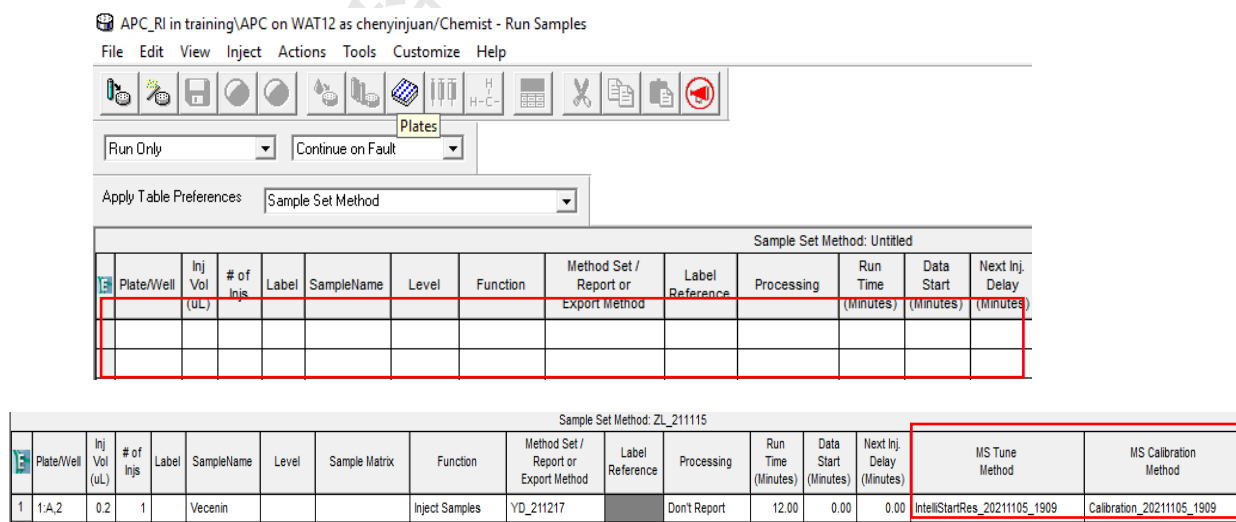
APC_RI in training\APC on WAT12 as chenyinjuan/Chemist - Run Samples

File Edit View Inject Actions Tools Customize Help

Plates

Run Only

Continue on Fault

Apply Table Preferences Sample Set Method

Sample Set Method: Untitled

| E | Plate/Well | Inj Vol (uL) | # of Injs | Label | SampleName | Level | Function | Method Set / Report or Export Method | Label Reference | Processing | Run Time (Minutes) | Data Start (Minutes) | Next Inj. Delay (Minutes) |
|---|---|---|---|---|---|---|---|---|---|---|---|---|---|
| | | | | | | | | | | | | | |
| | | | | | | | | | | | | | |

Sample Set Method: ZL_211115

| E | Plate/Well | Inj Vol (uL) | # of Injs | Label | SampleName | Level | Sample Matrix | Function | Method Set / Report or Export Method | Label Reference | Processing | Run Time (Minutes) | Data Start (Minutes) | Next Inj. Delay (Minutes) | MS Tune Method | MS Calibration Method |
|---|---|---|---|---|---|---|---|---|---|---|---|---|---|---|---|---|
| 1 | 1:A,2 | 0.2 | 1 | | Vecenin | | | Inject Samples | YD_211217 | | Don't Report | 12.00 | 0.00 | 0.00 | IntelliStartRes_20211105_1909 | Calibration_20211105_1909 |